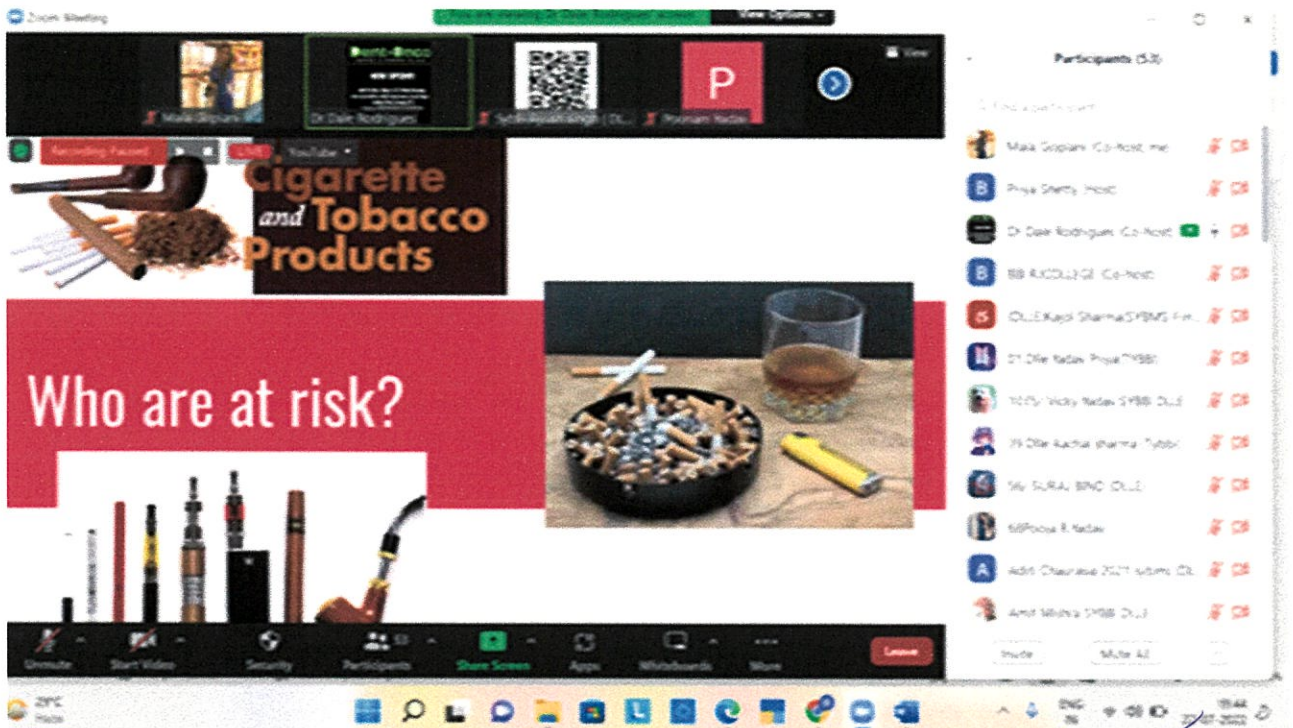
Zoom Meeting

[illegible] View Options

View

Maia Gogiani

Dr Dale Rodrigues

Syeda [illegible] (DL...

Poonam Yadav

P

Participants (53)

Recording Paused

LIVE

YouTube

Cigarette and Tobacco Products

Who are at risk?

Maia Gogiani (Co-host, me)

Priya Shetty (Host)

Dr Dale Rodrigues (Co-host)

BB R.KCOLLEGE (Co-host)

(DL) E.Kajol Sharma(SYBMS F.H...

01 Dlle Yadav Priya(TYBBI)

10 (Sy) Vicky Yadav SYBBI (DL...)

39 Dlle Aachal sharma (Tybbi)

5th SURAJ BIND (DL...)

68Pooja R.Yadav

Adit Chaurasia 2021 sybms (DL...)

Amit Mishra SYBBI (DL...)

Invite

Mute All

Unmute

Start Video

Security

Participants

Share Screen

Apps

Whiteboards

More

Leave

29°C
Haze

ENG
IN

15:44
21-07-2022